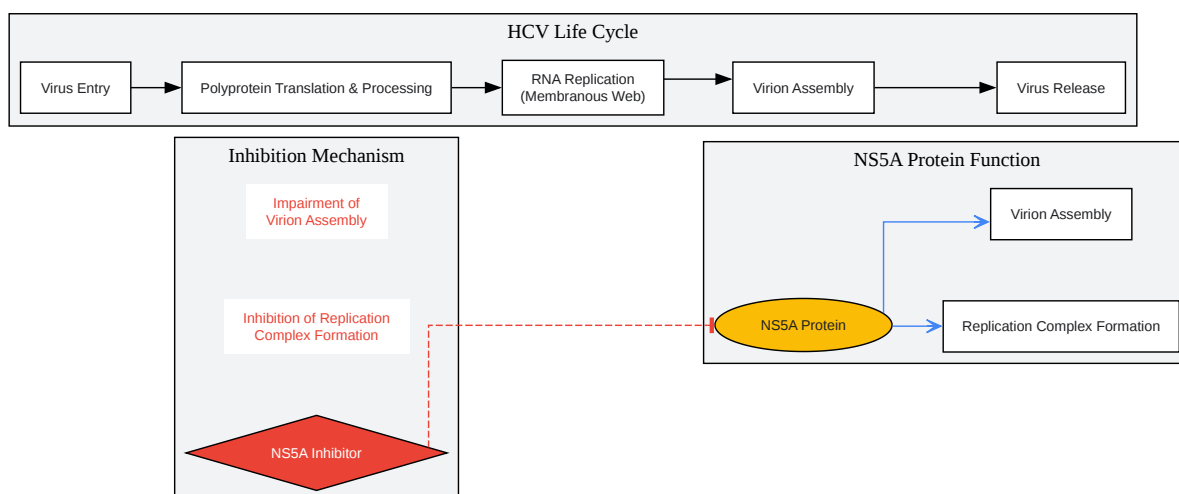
HCV Life Cycle

Virus Entry

Polyprotein Translation & Processing

RNA Replication (Membranous Web)

Virion Assembly

Virus Release

Inhibition Mechanism

Impairment of Virion Assembly

Inhibition of Replication Complex Formation

NS5A Inhibitor

NS5A Protein Function

Virion Assembly

NS5A Protein

Replication Complex Formation